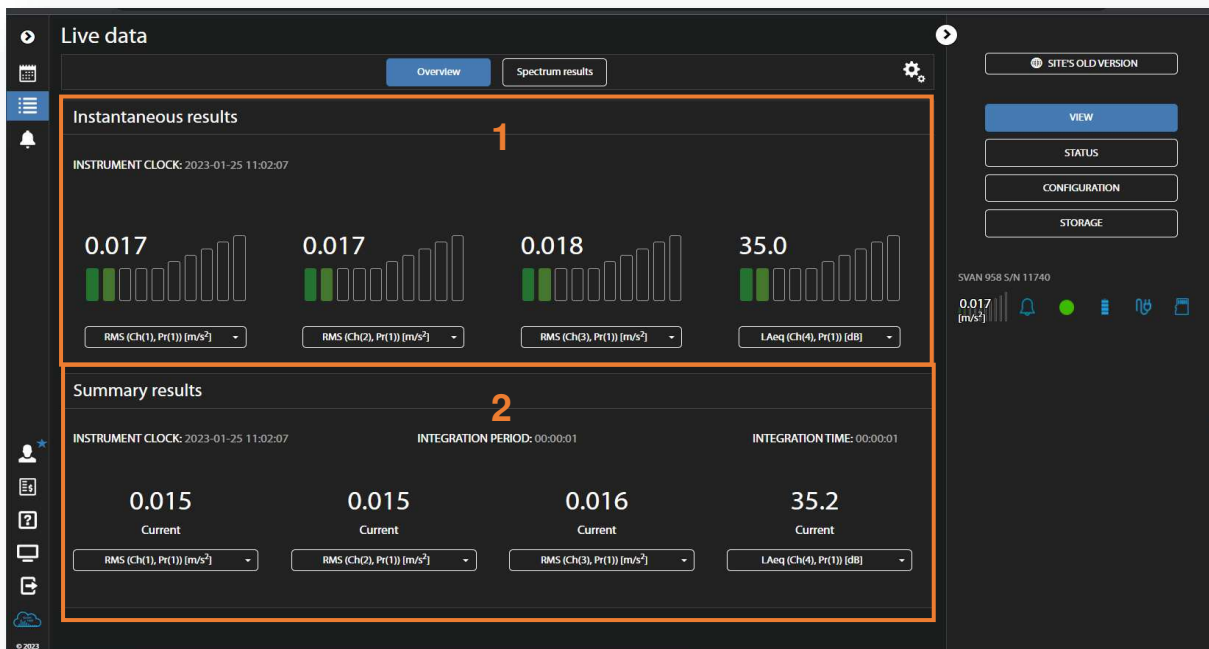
Live data

Overview

Spectrum results

Instantaneous results

1

INSTRUMENT CLOCK: 2023-01-25 11:02:07

0.017

0.017

0.018

35.0

RMS (Ch(1), Pr(1)) [m/s$^2$]

RMS (Ch(2), Pr(1)) [m/s$^2$]

RMS (Ch(3), Pr(1)) [m/s$^2$]

LAeq (Ch(4), Pr(1)) [dB]

Summary results

2

INSTRUMENT CLOCK: 2023-01-25 11:02:07

INTEGRATION PERIOD: 00:00:01

INTEGRATION TIME: 00:00:01

0.015
Current

0.015
Current

0.016
Current

35.2
Current

RMS (Ch(1), Pr(1)) [m/s$^2$]

RMS (Ch(2), Pr(1)) [m/s$^2$]

RMS (Ch(3), Pr(1)) [m/s$^2$]

LAeq (Ch(4), Pr(1)) [dB]

SITE'S OLD VERSION

VIEW

STATUS

CONFIGURATION

STORAGE

SVAN 958 S/N 11740

0.017
[m/s$^2$]

© 2023